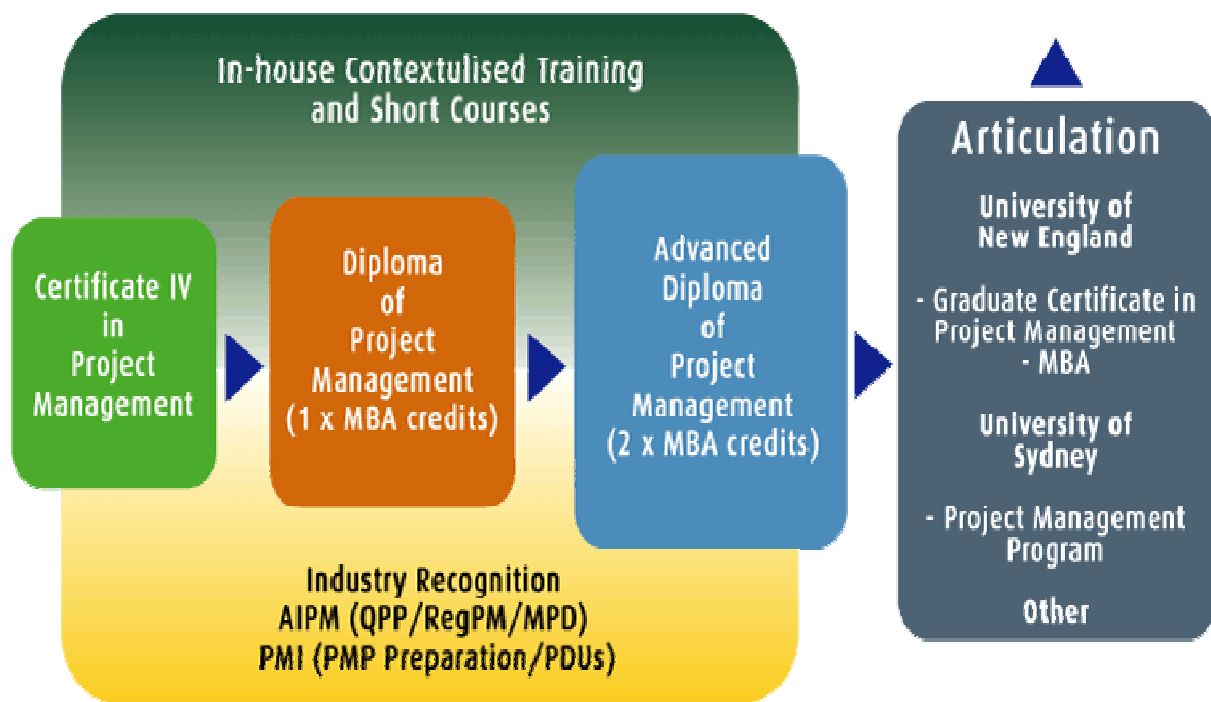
In-house Contextulised Training and Short Courses

Certificate IV in Project Management

Diploma of Project Management (1 x MBA credits)

Advanced Diploma of Project Management (2 x MBA credits)

Industry Recognition
AIPM (QPP/RegPM/MPD)
PMI (PMP Preparation/PDUs)

Articulation

University of New England

- Graduate Certificate in Project Management
- MBA

University of Sydney

- Project Management Program

Other